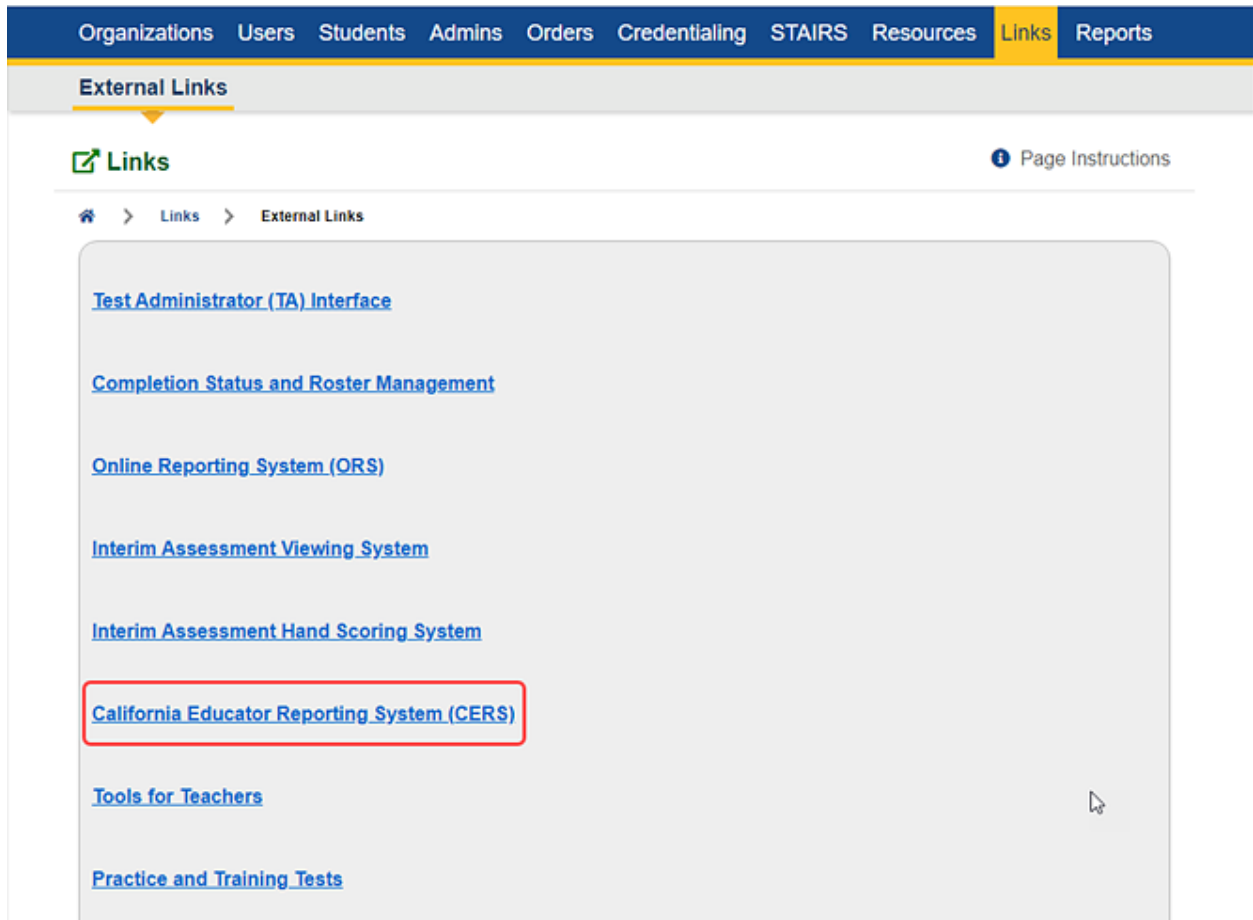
Organizations Users Students Admins Orders Credentialing STAIRS Resources Links Reports

External Links

Links

Page Instructions

Links > External Links

Test Administrator (TA) Interface

Completion Status and Roster Management

Online Reporting System (ORS)

Interim Assessment Viewing System

Interim Assessment Hand Scoring System

California Educator Reporting System (CERS)

Tools for Teachers

Practice and Training Tests